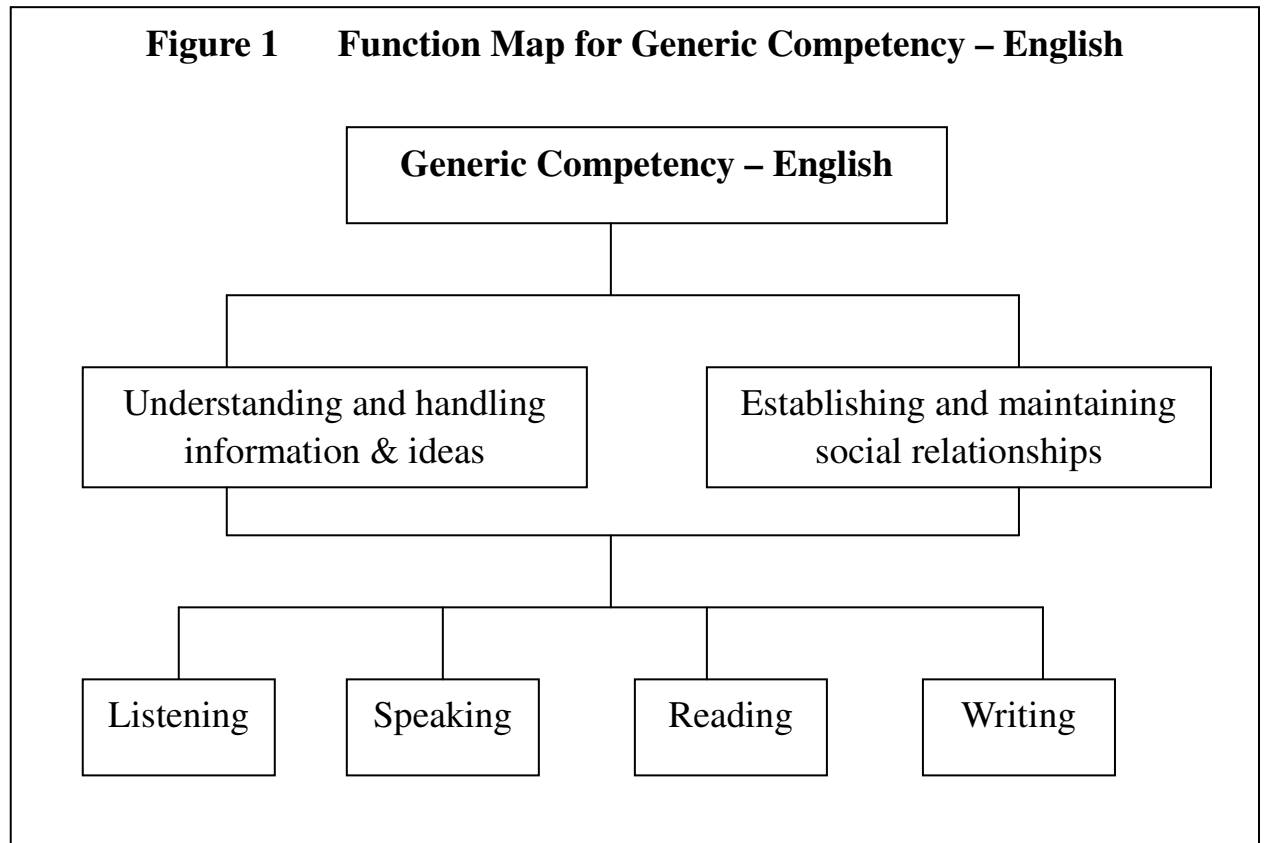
**Figure 1 Function Map for Generic Competency – English**

**Generic Competency – English**

Understanding and handling information & ideas

Establishing and maintaining social relationships

Listening

Speaking

Reading

Writing